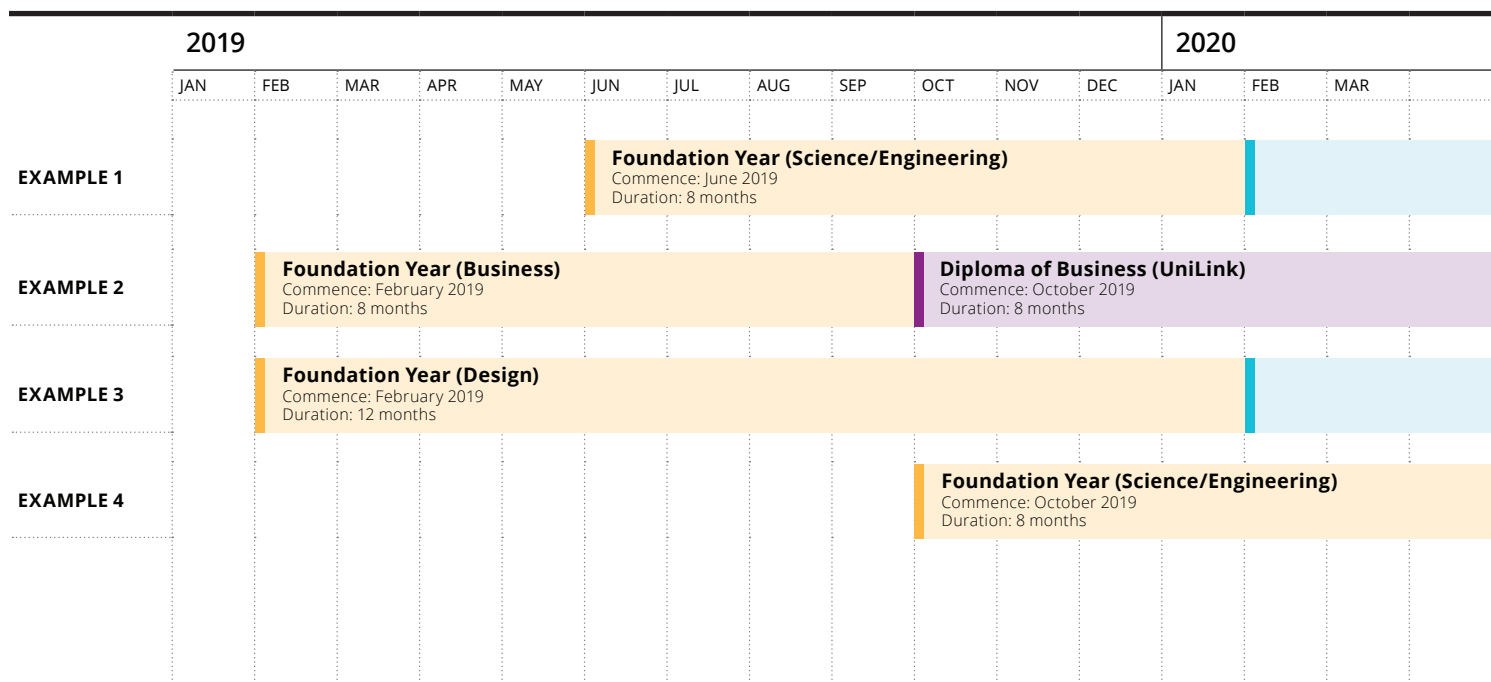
2019

2020

| JAN | FEB | MAR | APR | MAY | JUN | JUL | AUG | SEP | OCT | NOV | DEC | JAN | FEB | MAR |
|---|---|---|---|---|---|---|---|---|---|---|---|---|---|---|

EXAMPLE 1

Foundation Year (Science/Engineering)
Commence: June 2019
Duration: 8 months

EXAMPLE 2

Foundation Year (Business)
Commence: February 2019
Duration: 8 months

Diploma of Business (UniLink)
Commence: October 2019
Duration: 8 months

EXAMPLE 3

Foundation Year (Design)
Commence: February 2019
Duration: 12 months

EXAMPLE 4

Foundation Year (Science/Engineering)
Commence: October 2019
Duration: 8 months